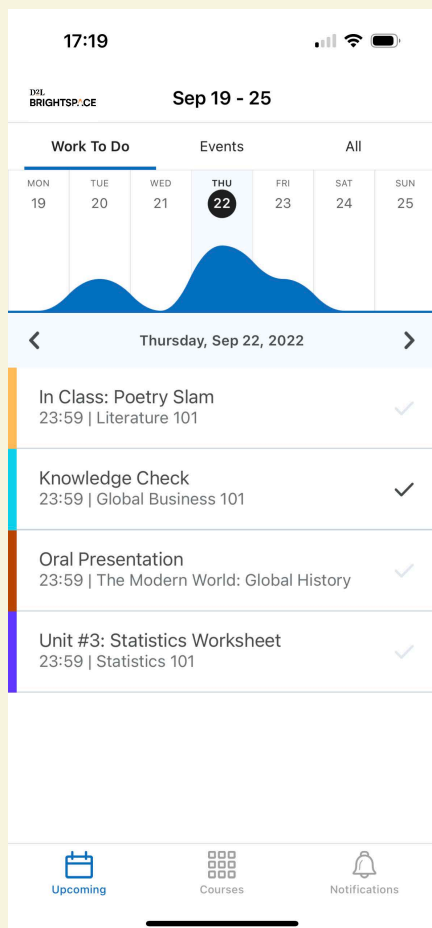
17:19

D2L BRIGHTSPACE

Sep 19 - 25

Work To Do
Events
All

MON 19
TUE 20
WED 21
THU 22
FRI 23
SAT 24
SUN 25

Thursday, Sep 22, 2022

In Class: Poetry Slam
23:59 | Literature 101

Knowledge Check
23:59 | Global Business 101

Oral Presentation
23:59 | The Modern World: Global History

Unit #3: Statistics Worksheet
23:59 | Statistics 101

Upcoming
Courses
Notifications